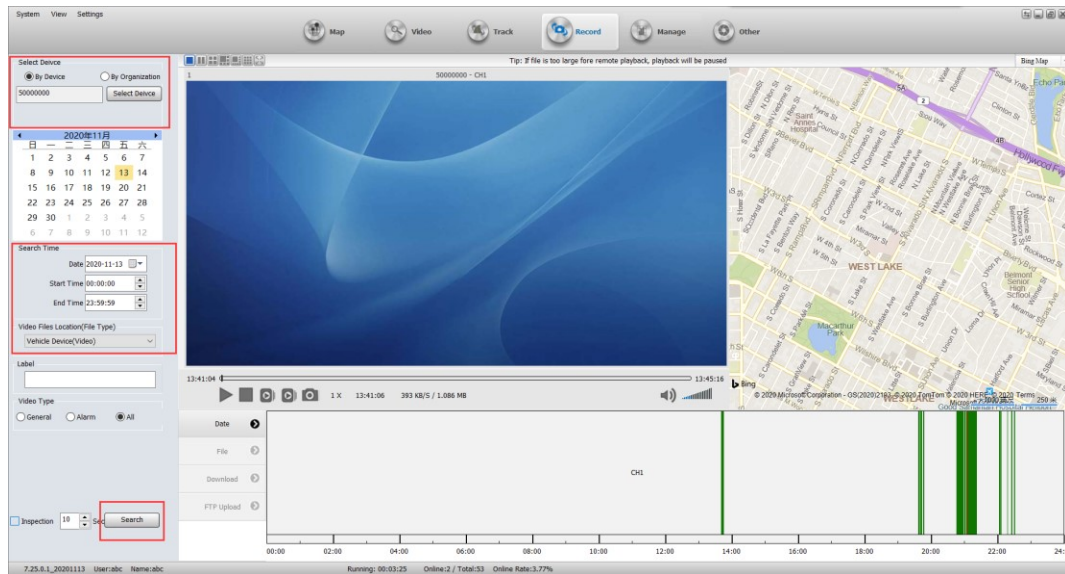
System View Settings

Map Video Track Record Manage Other

Select Deivce

By Device By Organization

50000000 Select Deivce

2020年11月

| 日 | 一 | 二 | 三 | 四 | 五 | 六 |
|---|---|---|---|---|---|---|
| 1 | 2 | 3 | 4 | 5 | 6 | 7 |
| 8 | 9 | 10 | 11 | 12 | 13 | 14 |
| 15 | 16 | 17 | 18 | 19 | 20 | 21 |
| 22 | 23 | 24 | 25 | 26 | 27 | 28 |
| 29 | 30 | 1 | 2 | 3 | 4 | 5 |
| 6 | 7 | 8 | 9 | 10 | 11 | 12 |

Search Time

Date 2020-11-13

Start Time 00:00:00

End Time 23:59:59

Video Files Location(File Type)

Vehicle Device(Video)

Label

Video Type

General Alarm All

Inspection 10 Sec Search

Tip: If file is too large fore remote playback, playback will be paused

Bing Map

1 50000000 - CH1

13:41:04 13:45:16

1 X 13:41:06 393 KB/S / 1.086 MB

WEST LAKE

© 2020 Microsoft Corporation - GS(2020)1803 © 2020 TomTom © 2020 HERE © 2020 Terms

Date

File

Download

FTP Upload

CH1

00:00 02:00 04:00 06:00 08:00 10:00 12:00 14:00 16:00 18:00 20:00 22:00 24:

7.25.0.1_20201113 User:abc Name:abc Running: 00:03:25 Online:2 / Total:53 Online Rate:3.77%